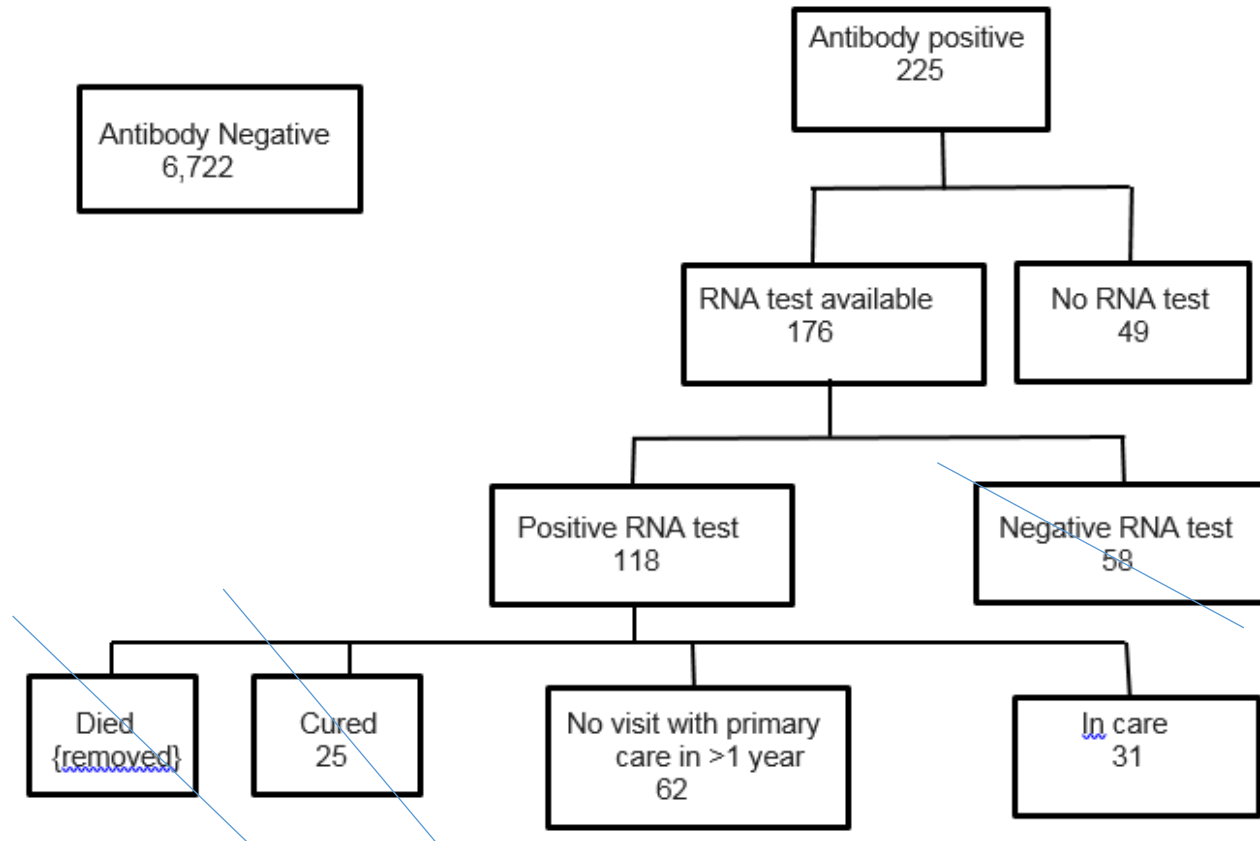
Antibody Negative
6,722

Antibody positive
225

RNA test available
176

No RNA test
49

Positive RNA test
118

Negative RNA test
58

Died
{removed}

Cured
25

No visit with primary care in >1 year
62

In care
31